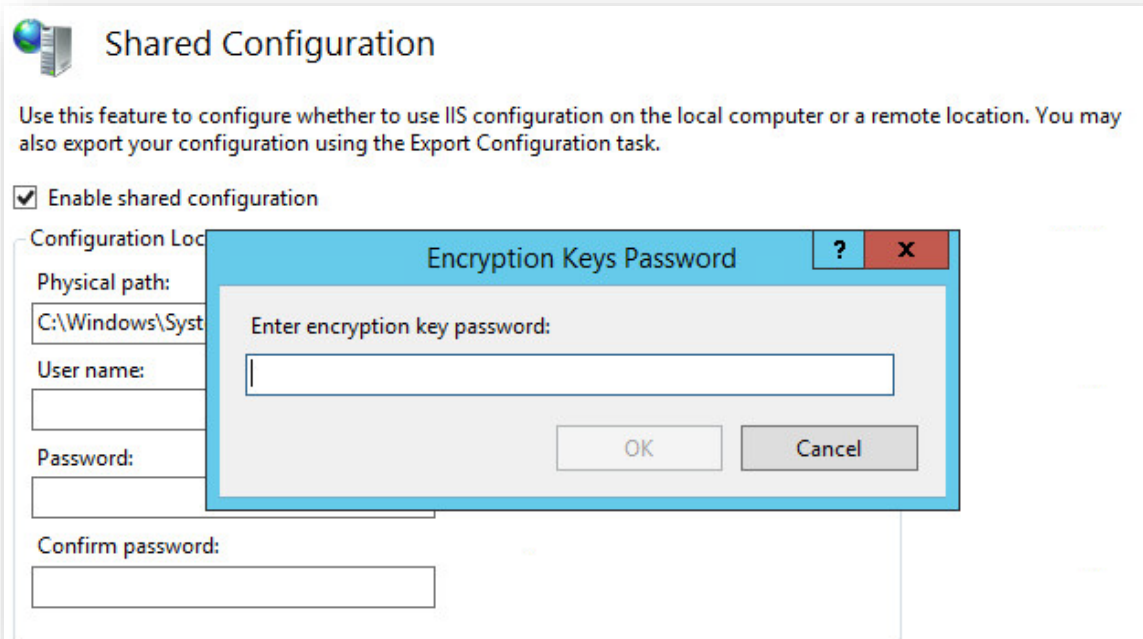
Shared Configuration

Use this feature to configure whether to use IIS configuration on the local computer or a remote location. You may also export your configuration using the Export Configuration task.

☑ Enable shared configuration

Configuration Loc

Physical path:

C:\Windows\Syst

User name:

Password:

Confirm password:

Encryption Keys Password

?

x

Enter encryption key password:

OK

Cancel